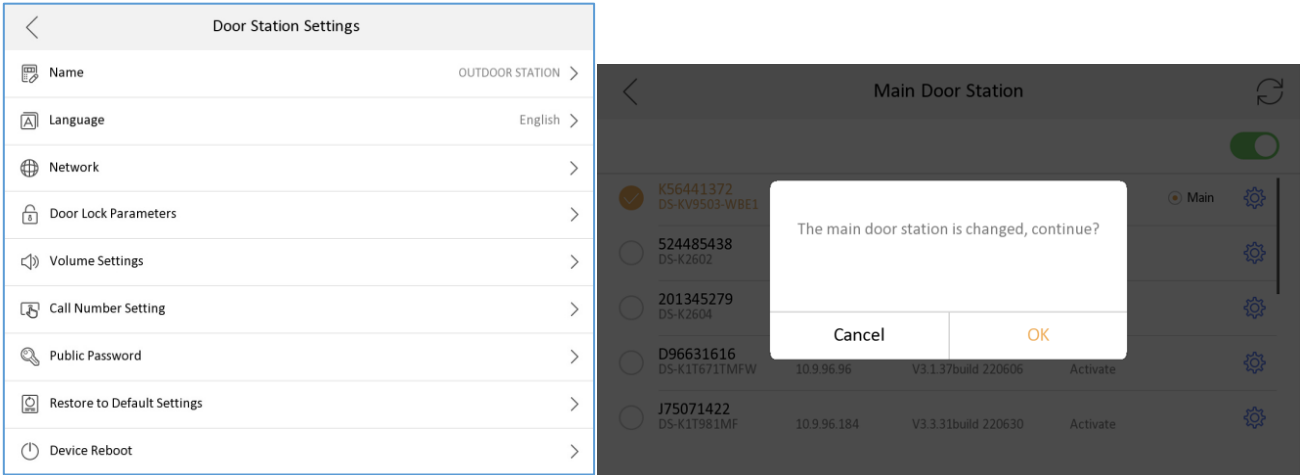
Door Station Settings

Name OUTDOOR STATION

Language English

Network

Door Lock Parameters

Volume Settings

Call Number Setting

Public Password

Restore to Default Settings

Device Reboot

Main Door Station

K56441372
DS-KV9503-WBE1

Main

524485438
DS-K2602

201345279
DS-K2604

D96631616
DS-K1T671TMFW 10.9.96.96 V3.1.37build 220606 Activate

J75071422
DS-K1T981MF 10.9.96.184 V3.3.31build 220630 Activate

The main door station is changed, continue?

Cancel

OK